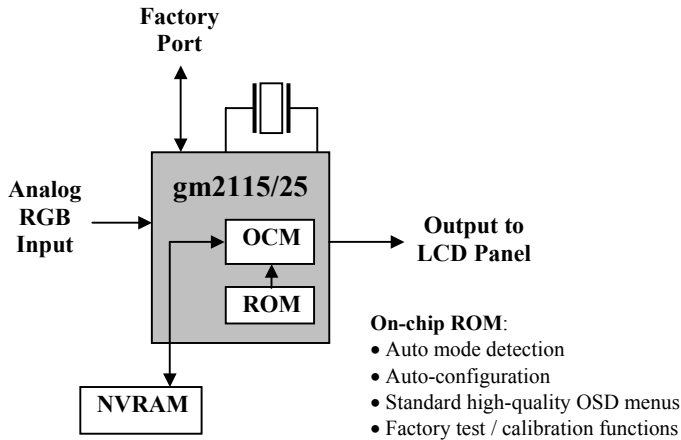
Factory Port

Analog RGB Input

gm2115/25

OCM

ROM

Output to LCD Panel

NVRAM

On-chip ROM:
• Auto mode detection
• Auto-configuration
• Standard high-quality OSD menus
• Factory test / calibration functions